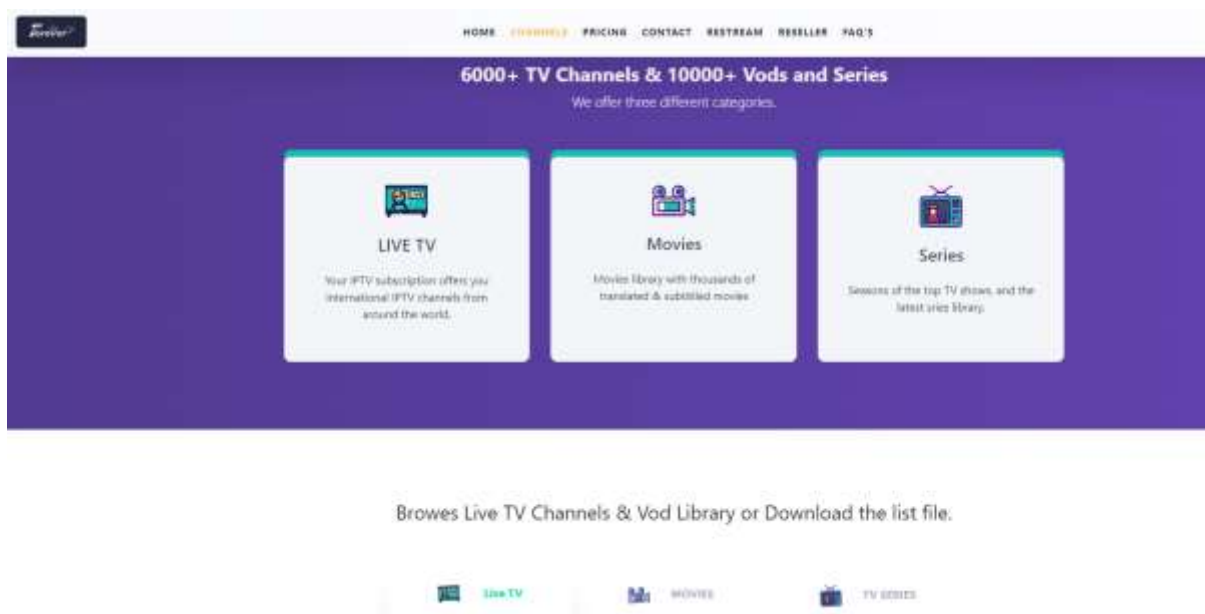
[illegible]

HOME CHANNELS PRICING CONTACT RESTREAM RESELLER FAQ'S

6000+ TV Channels & 10000+ Vods and Series

We offer three different categories.

LIVE TV

Your IPTV subscription offers you international IPTV channels from around the world.

Movies

Movies library with thousands of translated & subtitled movies

Series

Seasons of the top TV shows, and the latest sries library.

Browes Live TV Channels & Vod Library or Download the list file.

Live TV

MOVIES

TV SERIES